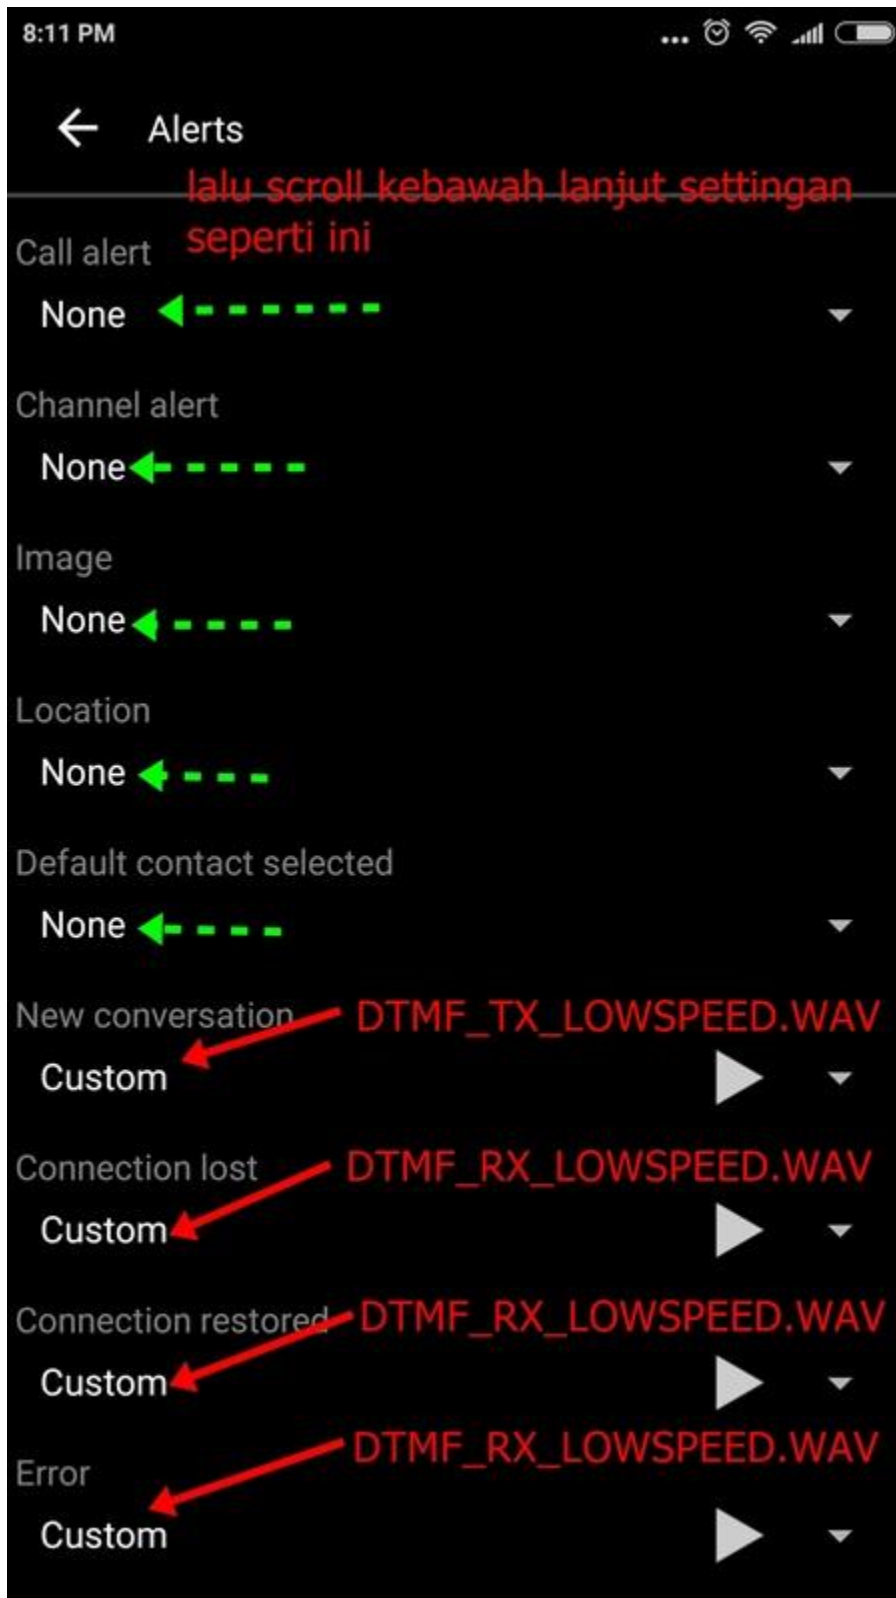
8:11 PM

Alerts

lalu scroll kebawah lanjut settingan seperti ini

Call alert
None

Channel alert
None

Image
None

Location
None

Default contact selected
None

New conversation
Custom
DTMF_TX_LOWSPEED.WAV

Connection lost
Custom
DTMF_RX_LOWSPEED.WAV

Connection restored
Custom
DTMF_RX_LOWSPEED.WAV

Error
Custom
DTMF_RX_LOWSPEED.WAV